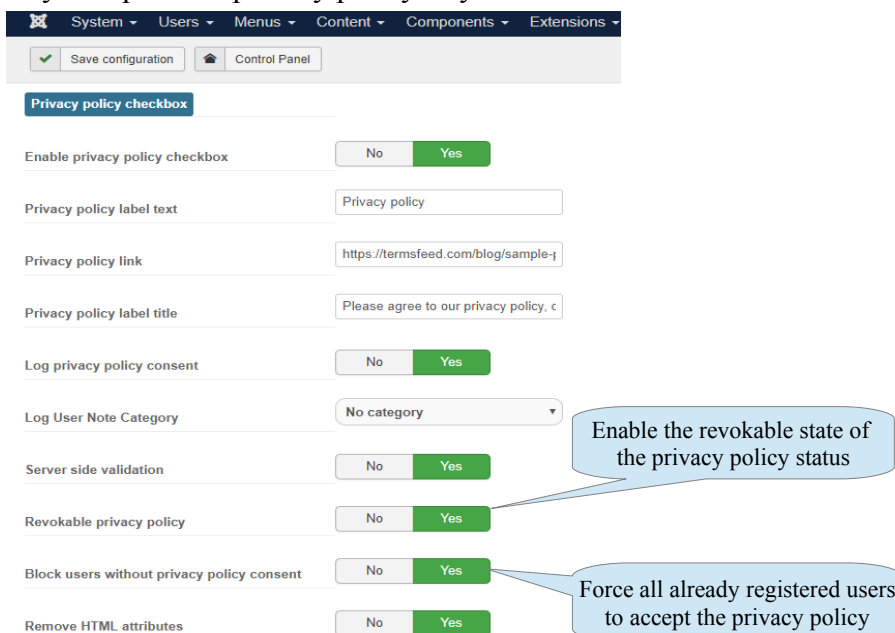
System ▾ Users ▾ Menus ▾ Content ▾ Components ▾ Extensions ▾

Save configuration Control Panel

Privacy policy checkbox

Enable privacy policy checkbox No Yes

Privacy policy label text Privacy policy

Privacy policy link https://termsfeed.com/blog/sample-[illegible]

Privacy policy label title Please agree to our privacy policy, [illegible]

Log privacy policy consent No Yes

Log User Note Category No category

Server side validation No Yes

Revokable privacy policy No Yes

Block users without privacy policy consent No Yes

Remove HTML attributes No Yes

Enable the revokable state of the privacy policy status

Force all already registered users to accept the privacy policy